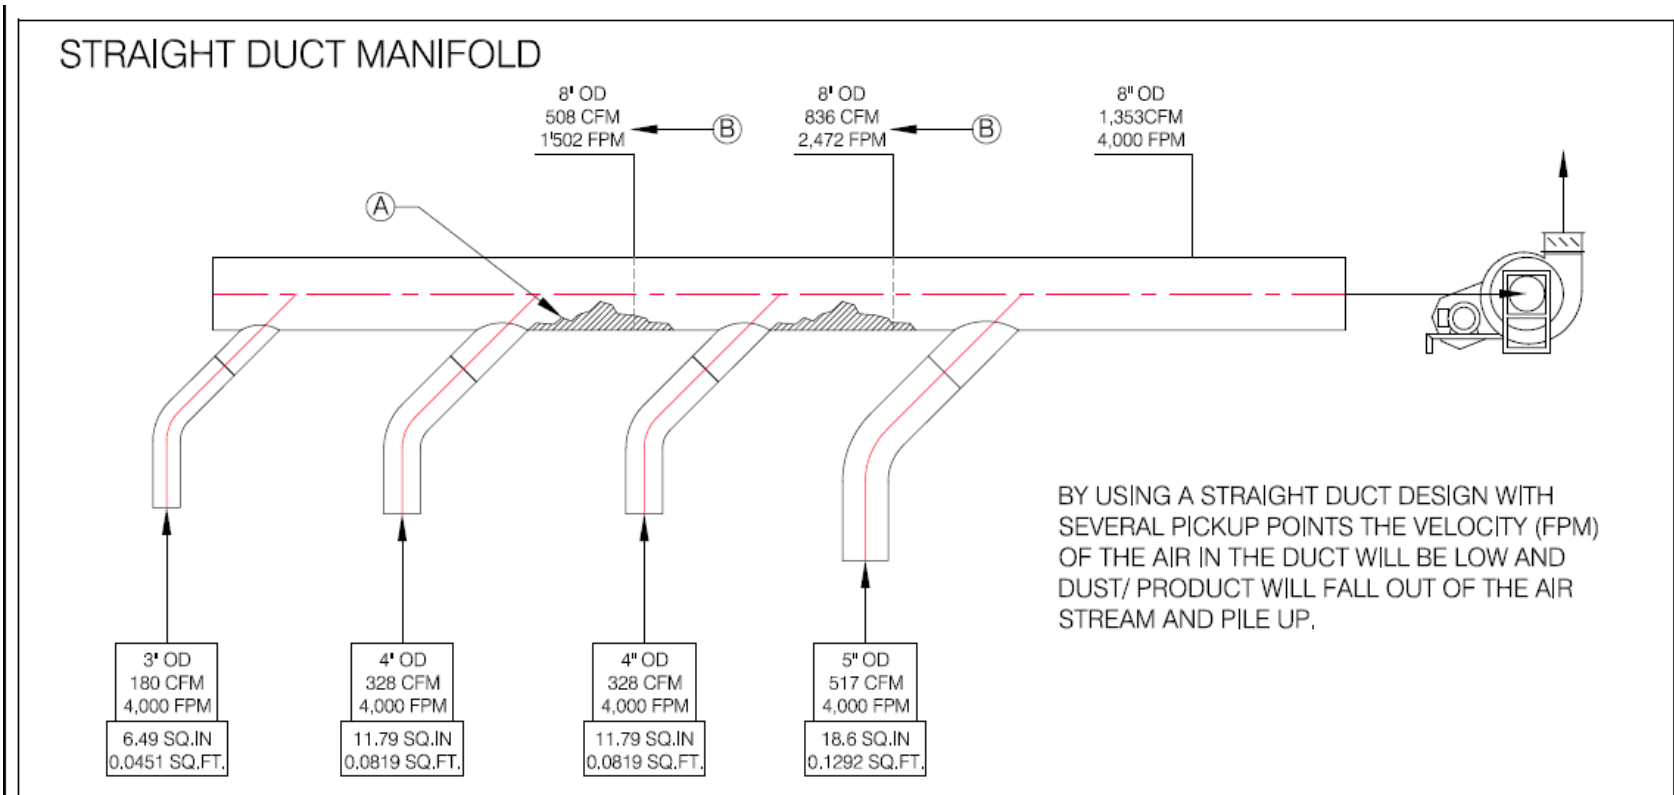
STRAIGHT DUCT MANIFOLD

8" OD
508 CFM
1,502 FPM

B

8" OD
836 CFM
2,472 FPM

B

8" OD
1,353CFM
4,000 FPM

A

BY USING A STRAIGHT DUCT DESIGN WITH SEVERAL PICKUP POINTS THE VELOCITY (FPM) OF THE AIR IN THE DUCT WILL BE LOW AND DUST/ PRODUCT WILL FALL OUT OF THE AIR STREAM AND PILE UP.

3" OD
180 CFM
4,000 FPM

6.49 SQ.IN
0.0451 SQ.FT.

4" OD
328 CFM
4,000 FPM

11.79 SQ.IN
0.0819 SQ.FT.

4" OD
328 CFM
4,000 FPM

11.79 SQ.IN
0.0819 SQ.FT.

5" OD
517 CFM
4,000 FPM

18.6 SQ.IN
0.1292 SQ.FT.